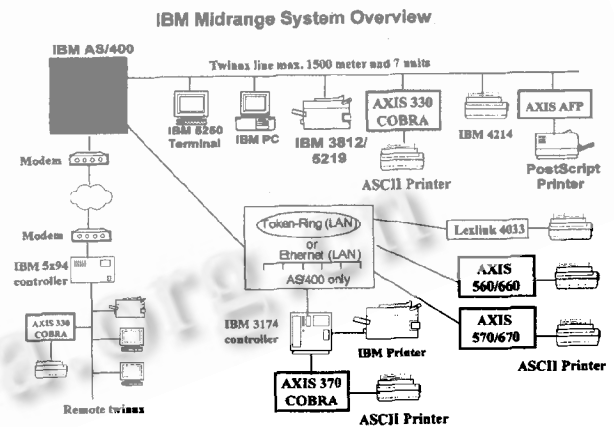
IBM Midrange System Overview

IBM AS/400

Twinax line max. 1500 meter and 7 units

IBM 5250 Terminal

IBM PC

IBM 3812/ 5219

AXIS 330 COBRA

ASCII Printer

IBM 4214

AXIS AFP

PostScript Printer

Modem

Modem

IBM 5x94 controller

AXIS 330 COBRA

Remote twinax

Token-Ring (LAN) or Ethernet (LAN) AS/400 only

Lexlink 4033

AXIS 560/660

AXIS 570/670

ASCII Printer

IBM 3174 controller

IBM Printer

AXIS 370 COBRA

ASCII Printer